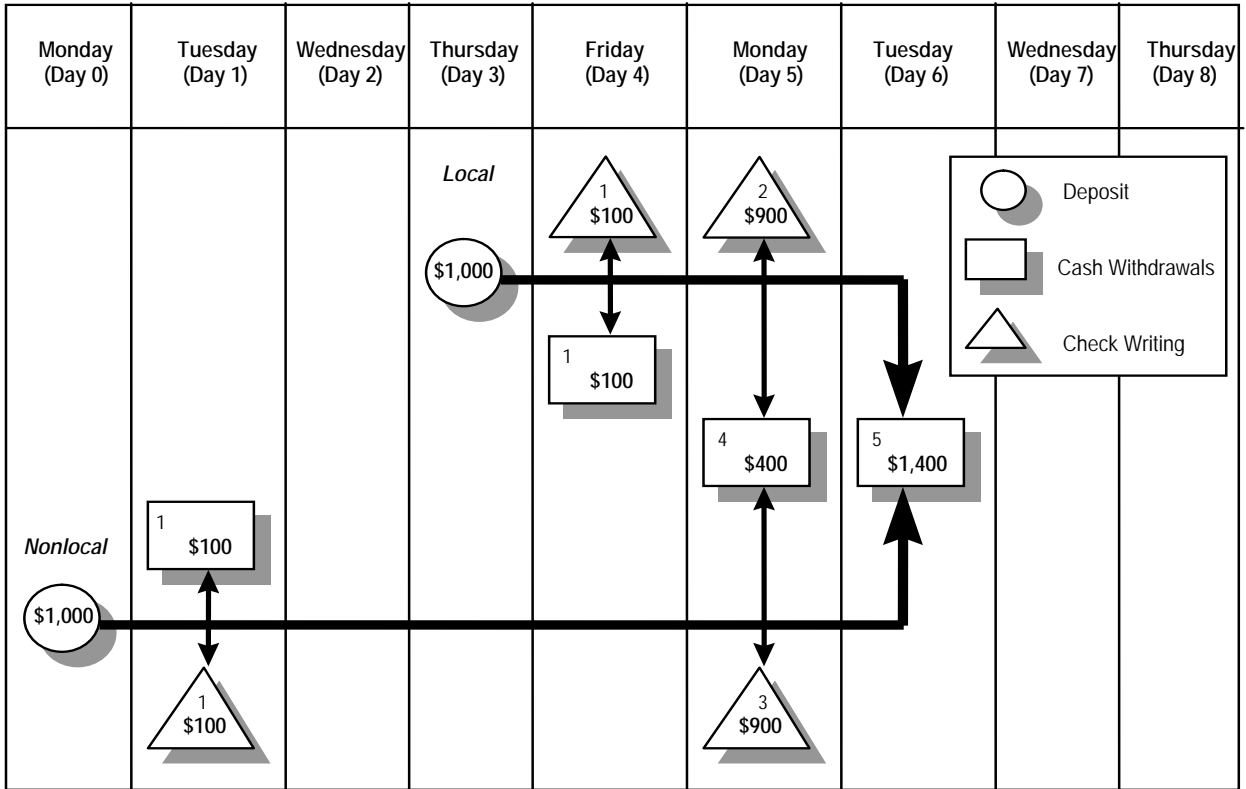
| Monday (Day 0) | Tuesday (Day 1) | Wednesday (Day 2) | Thursday (Day 3) | Friday (Day 4) | Monday (Day 5) | Tuesday (Day 6) | Wednesday (Day 7) | Thursday (Day 8) |
|---|---|---|---|---|---|---|---|---|

Local

$1,000

1
$100

1
$100

2
$900

4
$400

5
$1,400

Deposit

Cash Withdrawals

Check Writing

Nonlocal

$1,000

1
$100

1
$100

3
$900